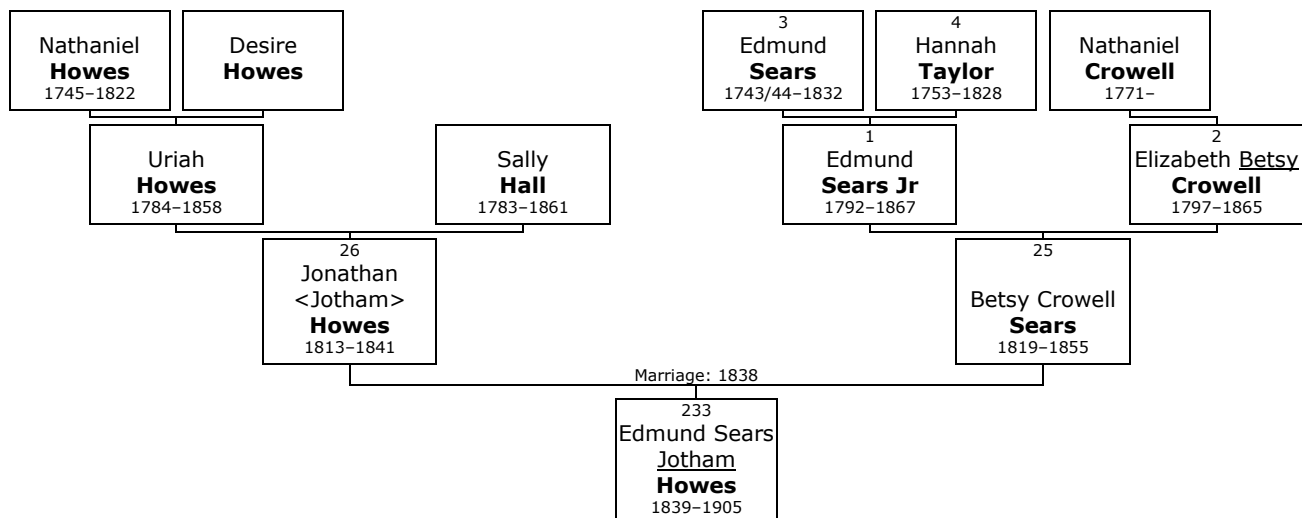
Nathaniel
**Howes**
1745–1822

Desire
**Howes**

3
Edmund
**Sears**
1743/44–1832

4
Hannah
**Taylor**
1753–1828

Nathaniel
**Crowell**
1771–

Uriah
**Howes**
1784–1858

Sally
**Hall**
1783–1861

1
Edmund
**Sears Jr**
1792–1867

2
Elizabeth Betsy
**Crowell**
1797–1865

26
Jonathan
<Jotham>
**Howes**
1813–1841

25
Betsy Crowell
**Sears**
1819–1855

Marriage: 1838

233
Edmund Sears
Jotham
**Howes**
1839–1905